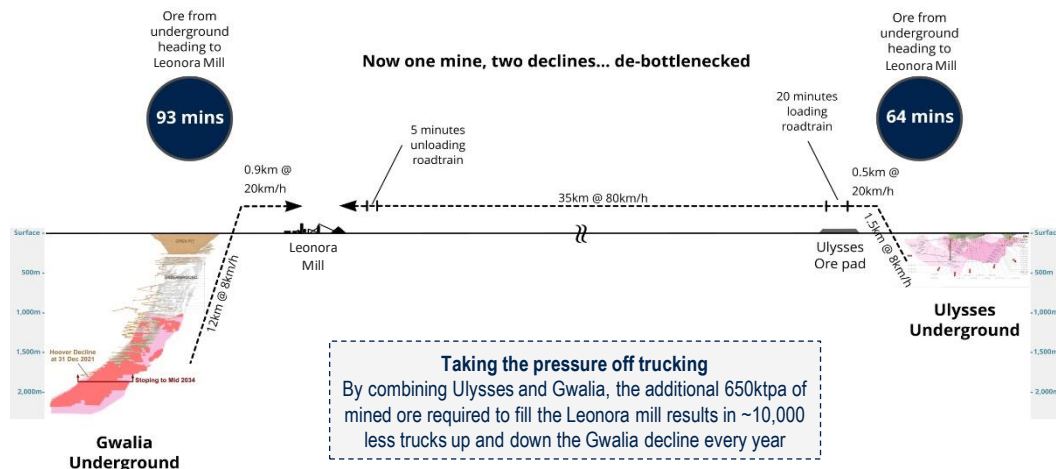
Ore from underground heading to Leonora Mill

93 mins

Now one mine, two declines... de-bottlenecked

Ore from underground heading to Leonora Mill

64 mins

20 minutes loading roadtrain

5 minutes unloading roadtrain

0.9km @ 20km/h

35km @ 80km/h

0.5km @ 20km/h

Surface

500m

1,000m

1,500m

2,000m

Leonora Mill

Ulysses Ore pad

12km @ 8km/h

1.5km @ 8km/h

Surface

500m

1,000m

1,500m

2,000m

Hoover Decline at 31 Dec 2021

Stoping to Mid 2034

Ulysses Underground

Taking the pressure off trucking
By combining Ulysses and Gwalia, the additional 650ktpa of mined ore required to fill the Leonora mill results in ~10,000 less trucks up and down the Gwalia decline every year

Gwalia Underground